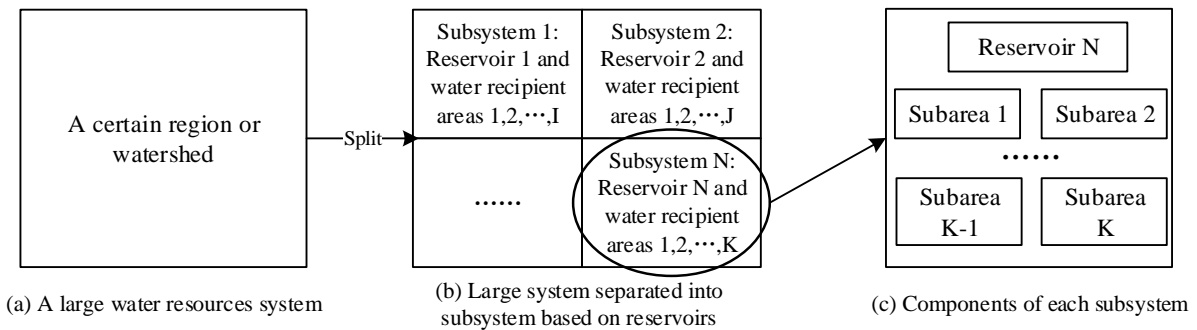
A certain region or watershed

Split

Subsystem 1: Reservoir 1 and water recipient areas 1,2,···,I

Subsystem 2: Reservoir 2 and water recipient areas 1,2,···,J

······

Subsystem N: Reservoir N and water recipient areas 1,2,···,K

Reservoir N

Subarea 1

Subarea 2

······

Subarea K-1

Subarea K

(a) A large water resources system

(b) Large system separated into subsystem based on reservoirs

(c) Components of each subsystem